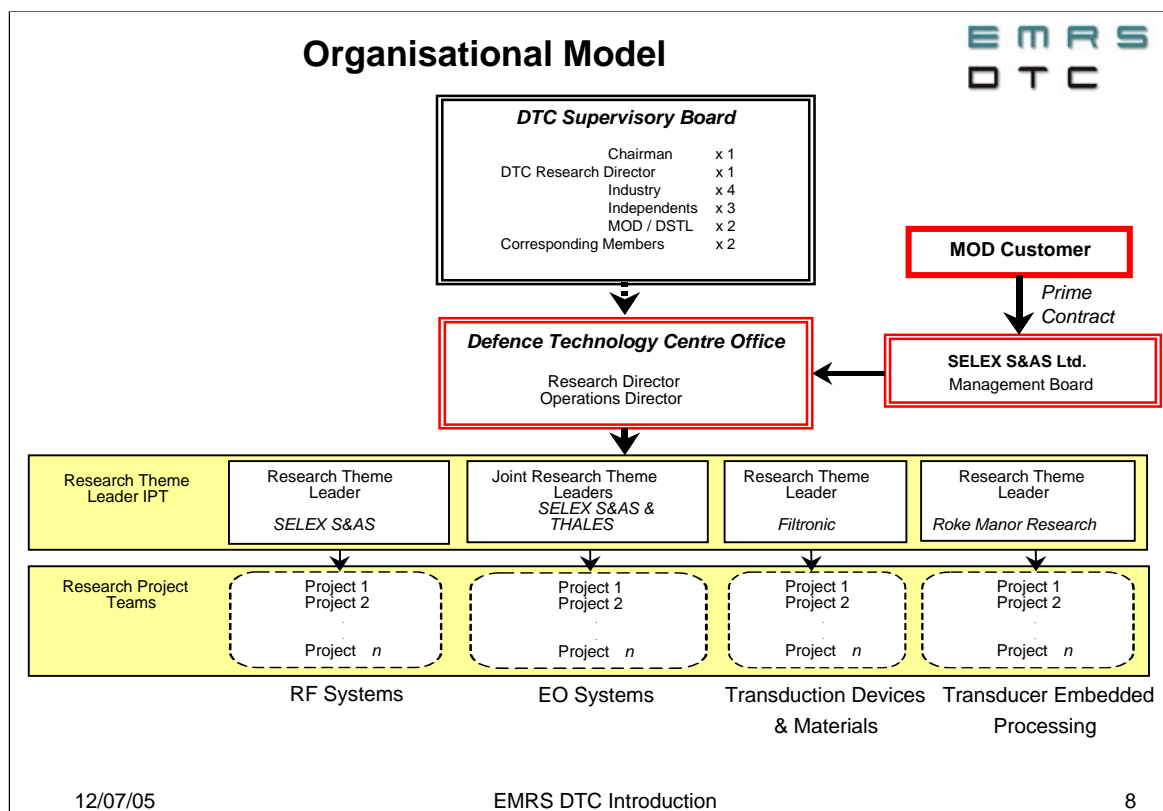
Organisational Model

EMRS DTC

DTC Supervisory Board

| | |
|---|---|
| Chairman | x 1 |
| DTC Research Director | x 1 |
| Industry | x 4 |
| Independents | x 3 |
| MOD / DSTL | x 2 |
| Corresponding Members | x 2 |

MOD Customer

Prime Contract

Defence Technology Centre Office

Research Director
Operations Director

SELEX S&AS Ltd.
Management Board

Research Theme Leader IPT

Research Theme Leader
SELEX S&AS

Joint Research Theme Leaders
SELEX S&AS & THALES

Research Theme Leader
Filtronic

Research Theme Leader
Roke Manor Research

Research Project Teams

Project 1
Project 2
.
.
Project n

Project 1
Project 2
.
.
Project n

Project 1
Project 2
.
.
Project n

Project 1
Project 2
.
.
Project n

RF Systems

EO Systems

Transduction Devices & Materials

Transducer Embedded Processing

12/07/05

EMRS DTC Introduction

8